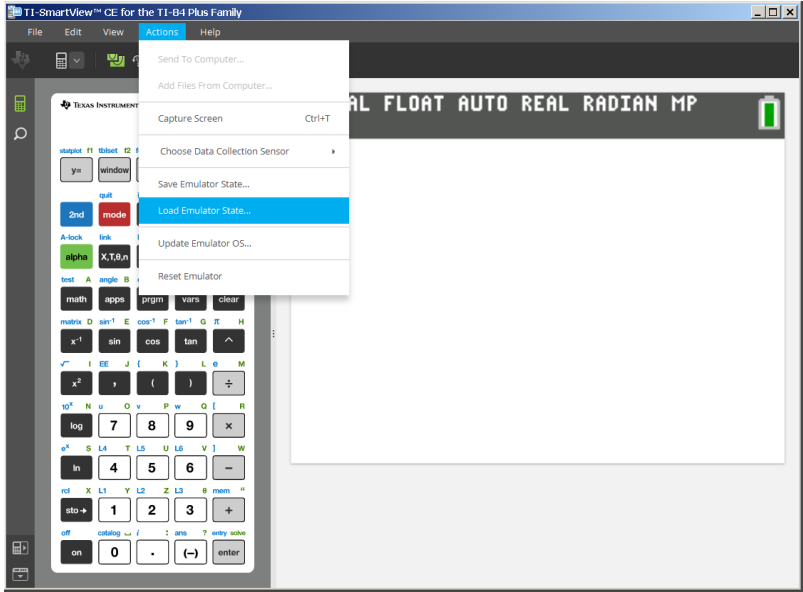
TI-SmartView™ CE for the TI-84 Plus Family

File Edit View Actions Help

Send To Computer...
Add Files From Computer...
Capture Screen Ctrl+T
Choose Data Collection Sensor
Save Emulator State...
Load Emulator State...
Update Emulator OS...
Reset Emulator

AL FLOAT AUTO REAL RADIAN MP

TEXAS INSTRUMENTS

statplot f1 tblset f2
y= window
quit
2nd mode
A-lock link
alpha X,T,θ,n
test A angle B
math apps prgm vars clear
matrix D $\sin^{-1}$ E $\cos^{-1}$ F $\tan^{-1}$ G π H
$x^{-1}$ sin cos tan ^
√‾ I EE J { K } L e M
$x^2$ , ( ) ÷
$10^x$ N u O v P w Q [ R
log 7 8 9 ×
$e^x$ S L4 T L5 U L6 V ] W
ln 4 5 6 −
rcl X L1 Y L2 Z L3 θ mem "
sto→ 1 2 3 +
off catalog ⎵ i : ans ? entry solve
on 0 . (−) enter